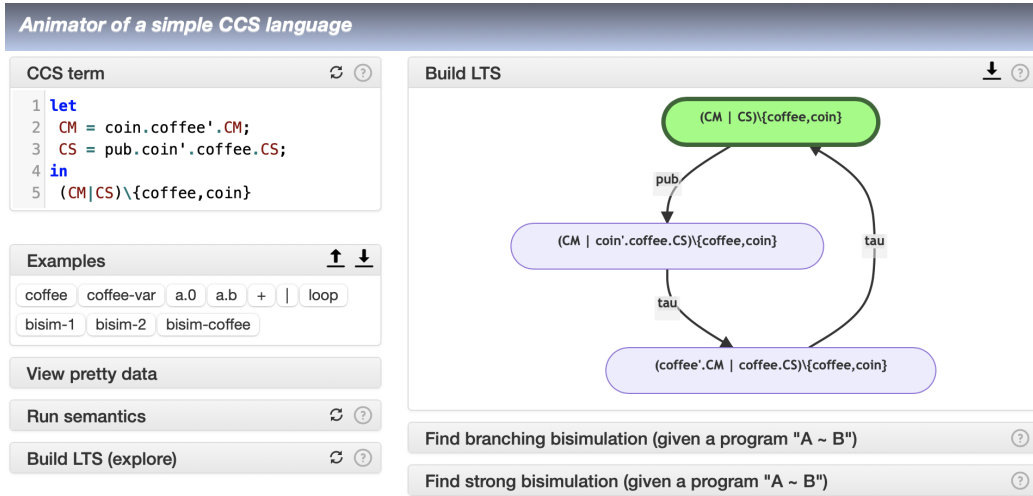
Animator of a simple CCS language

CCS term

1 let
2 CM = coin.coffee'.CM;
3 CS = pub.coin'.coffee.CS;
4 in
5 (CM|CS)\{coffee,coin}

Examples

coffee | coffee-var | a.0 | a.b | + | | | loop
bisim-1 | bisim-2 | bisim-coffee

View pretty data

Run semantics

Build LTS (explore)

Build LTS

(CM | CS)\{coffee,coin}

pub

(CM | coin'.coffee.CS)\{coffee,coin}

tau

tau

(coffee'.CM | coffee.CS)\{coffee,coin}

Find branching bisimulation (given a program "A ~ B")

Find strong bisimulation (given a program "A ~ B")